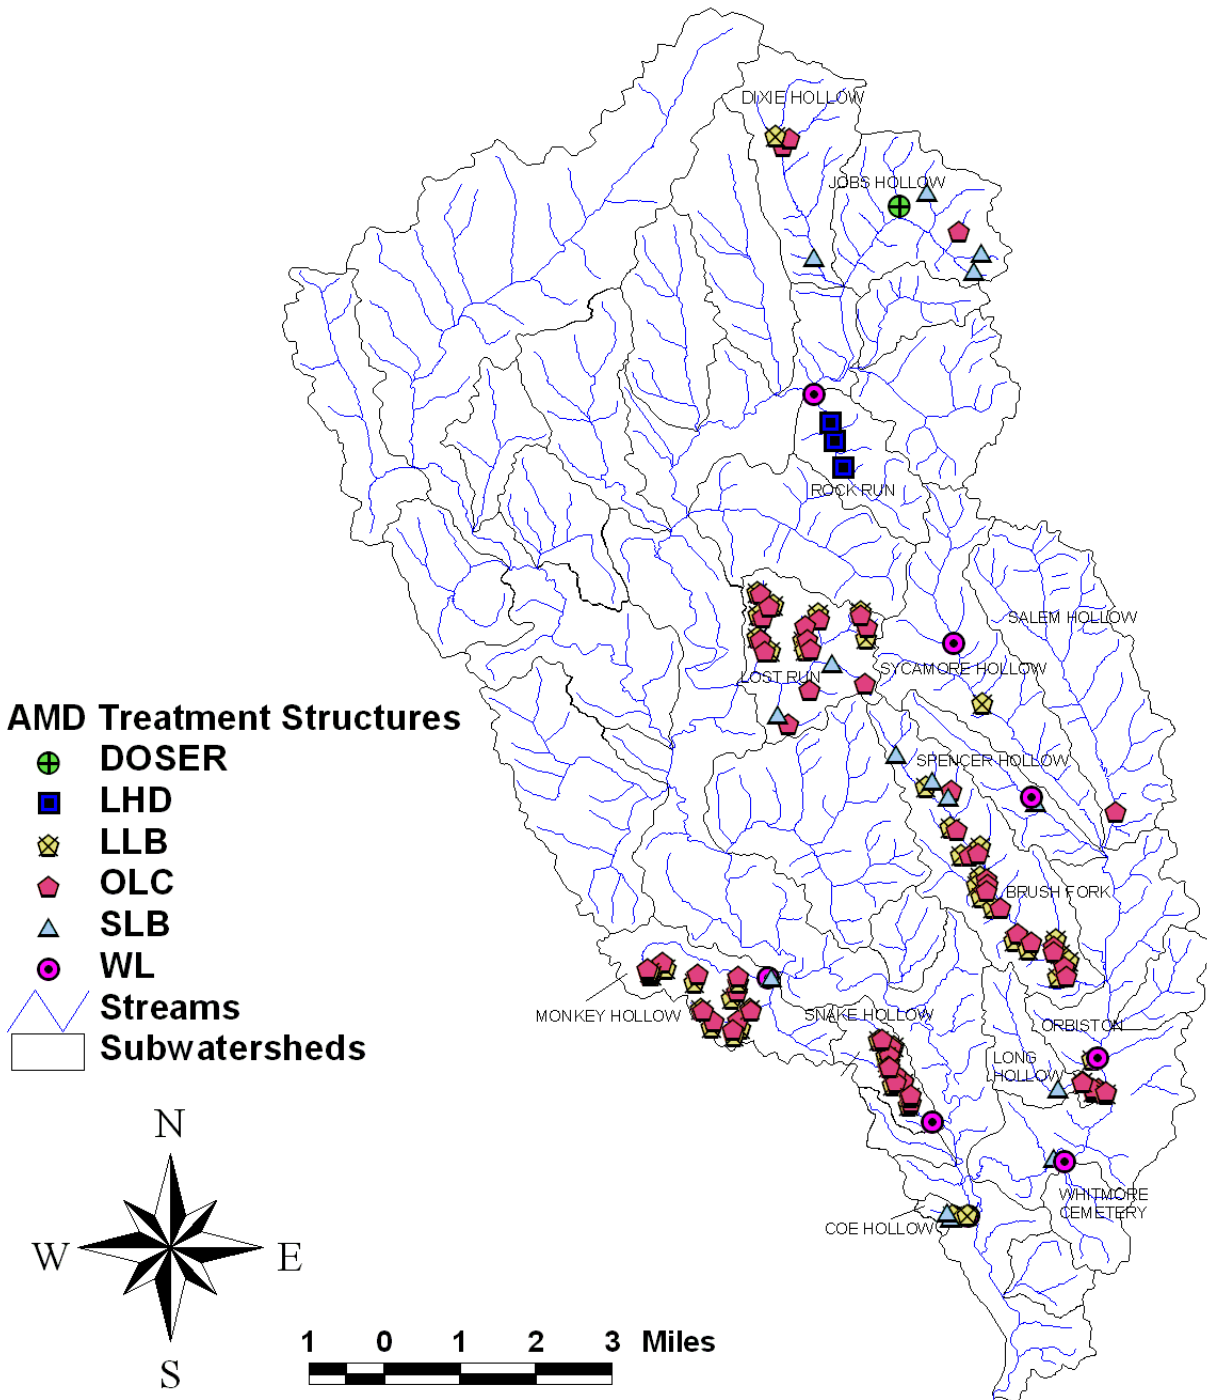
DIXIE HOLLOW
JOBS HOLLOW
ROCK RUN
SALEM HOLLOW
SYCAMORE HOLLOW
LOST RUN
SPENCER HOLLOW
BRUSH FORK
MONKEY HOLLOW
SNAKE HOLLOW
ORBISTON
LONG HOLLOW
WHITMORE CEMETERY
COE HOLLOW

AMD Treatment Structures
DOSER
LHD
LLB
OLC
SLB
WL
Streams
Subwatersheds

N
W
E
S

1 0 1 2 3 Miles